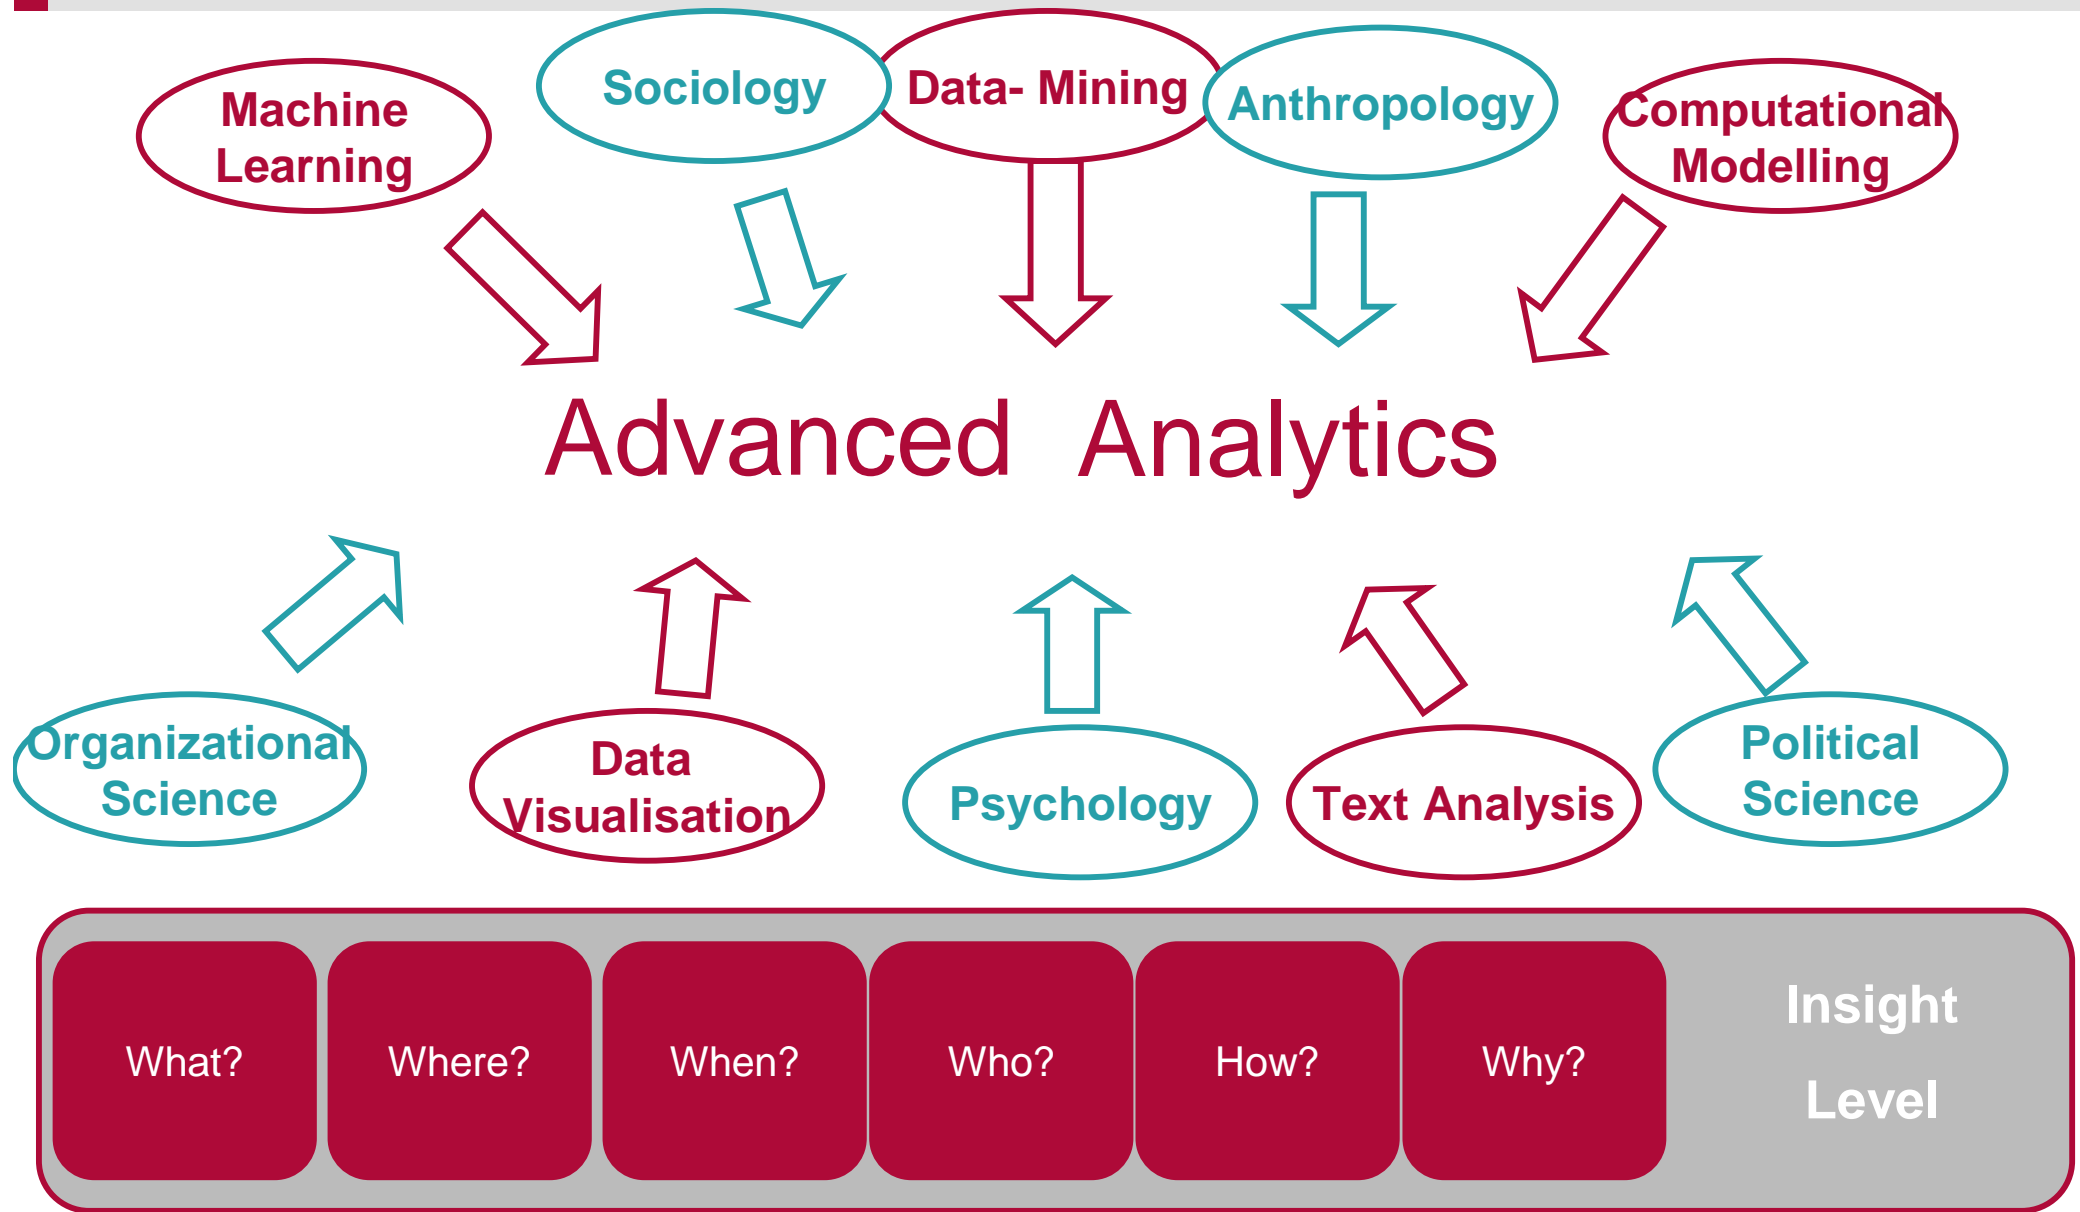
Machine Learning

Sociology

Data- Mining

Anthropology

Computational Modelling

Advanced Analytics

Organizational Science

Data Visualisation

Psychology

Text Analysis

Political Science

What?

Where?

When?

Who?

How?

Why?

Insight Level